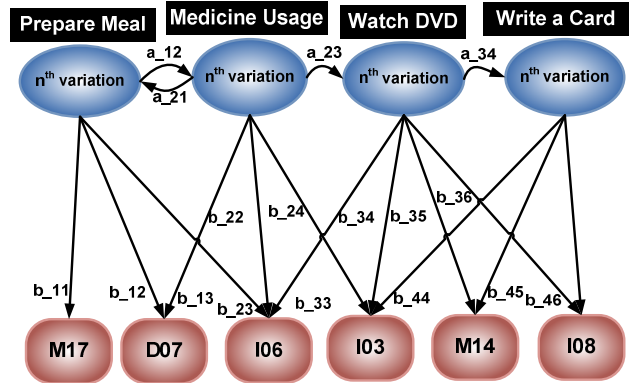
Prepare Meal

Medicine Usage

Watch DVD

Write a Card

$n^{th}$ variation

$n^{th}$ variation

$n^{th}$ variation

$n^{th}$ variation

a_12

a_21

a_23

a_34

b_22

b_24

b_34

b_35

b_36

b_11

b_12

b_13

b_23

b_33

b_44

b_45

b_46

M17

D07

I06

I03

M14

I08